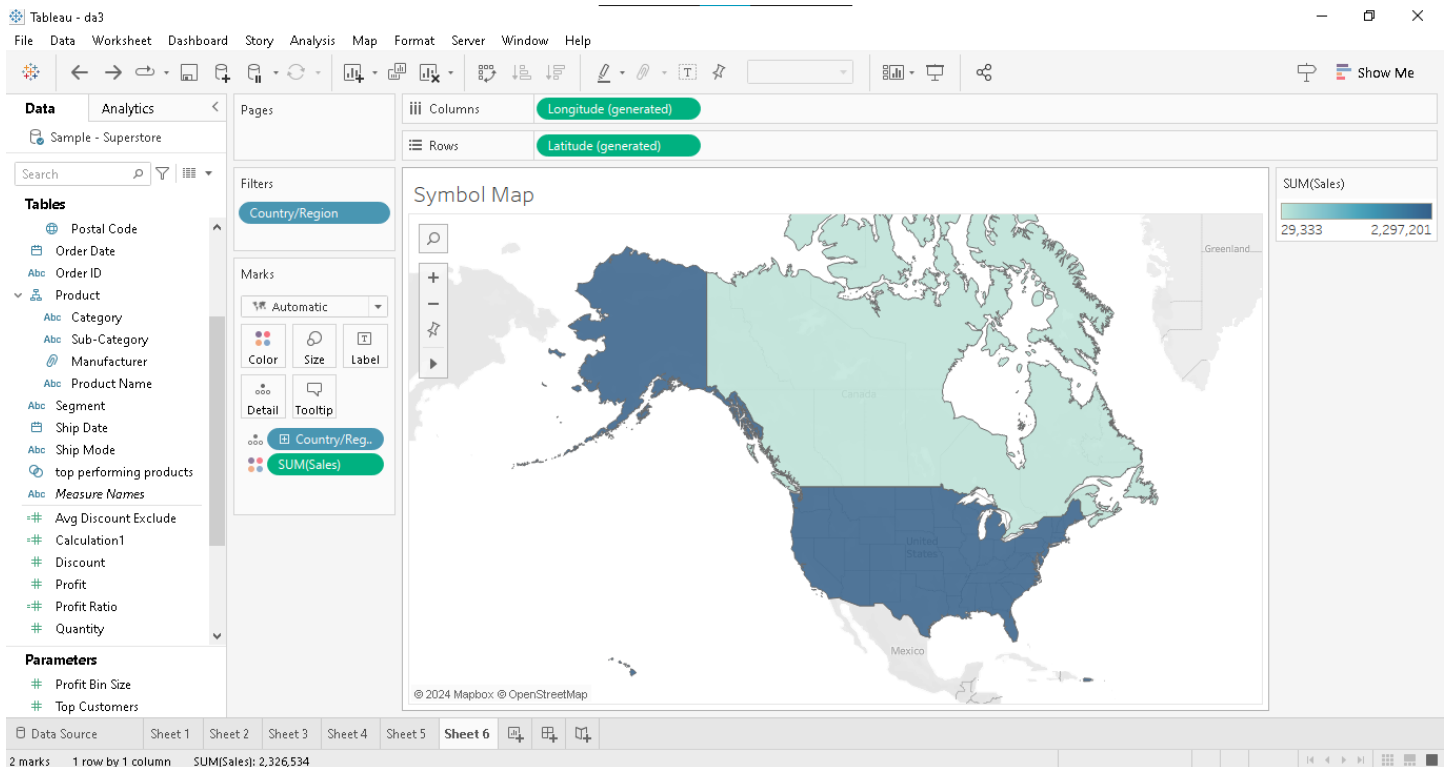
Tableau - da3

File Data Worksheet Dashboard Story Analysis Map Format Server Window Help

Show Me

Data Analytics

Sample - Superstore

Search

Tables

Postal Code
Order Date
Order ID
Product
Category
Sub-Category
Manufacturer
Product Name
Segment
Ship Date
Ship Mode
top performing products
Measure Names
Avg Discount Exclude
Calculation1
Discount
Profit
Profit Ratio
Quantity

Parameters

Profit Bin Size
Top Customers

Pages

Filters

Country/Region

Marks

Automatic

Color Size Label
Detail Tooltip

Country/Reg..
SUM(Sales)

Columns Longitude (generated)

Rows Latitude (generated)

Symbol Map

Greenland
Canada
United States
Mexico

© 2024 Mapbox © OpenStreetMap

SUM(Sales)

29,333 2,297,201

Data Source Sheet 1 Sheet 2 Sheet 3 Sheet 4 Sheet 5 Sheet 6

2 marks 1 row by 1 column SUM(Sales): 2,326,534